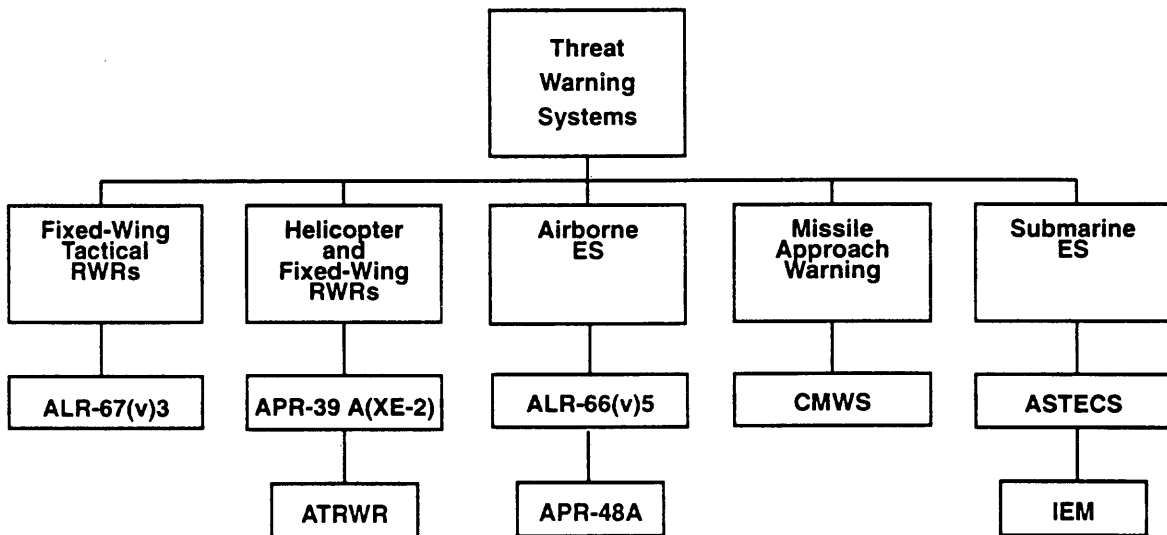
Threat Warning Systems

Fixed-Wing Tactical RWRs

ALR-67(v)3

Helicopter and Fixed-Wing RWRs

APR-39 A(XE-2)

ATRWR

Airborne ES

ALR-66(v)5

APR-48A

Missile Approach Warning

CMWS

Submarine ES

ASTECS

IEM